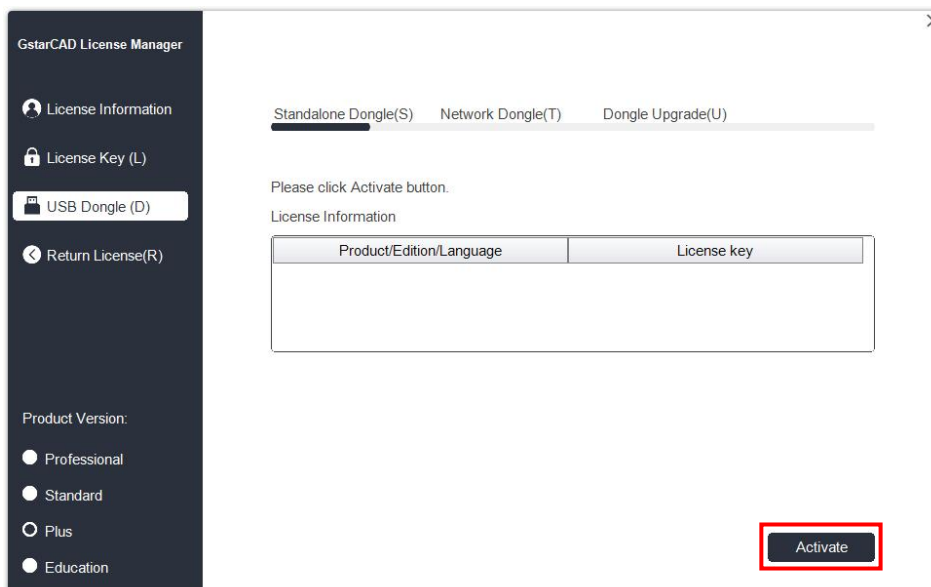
GstarCAD License Manager

License Information

License Key (L)

USB Dongle (D)

Return License(R)

Product Version:

Professional

Standard

Plus

Education

Standalone Dongle(S) Network Dongle(T) Dongle Upgrade(U)

Please click Activate button.

License Information

| Product/Edition/Language | License key |
|---|---|
| | |

Activate